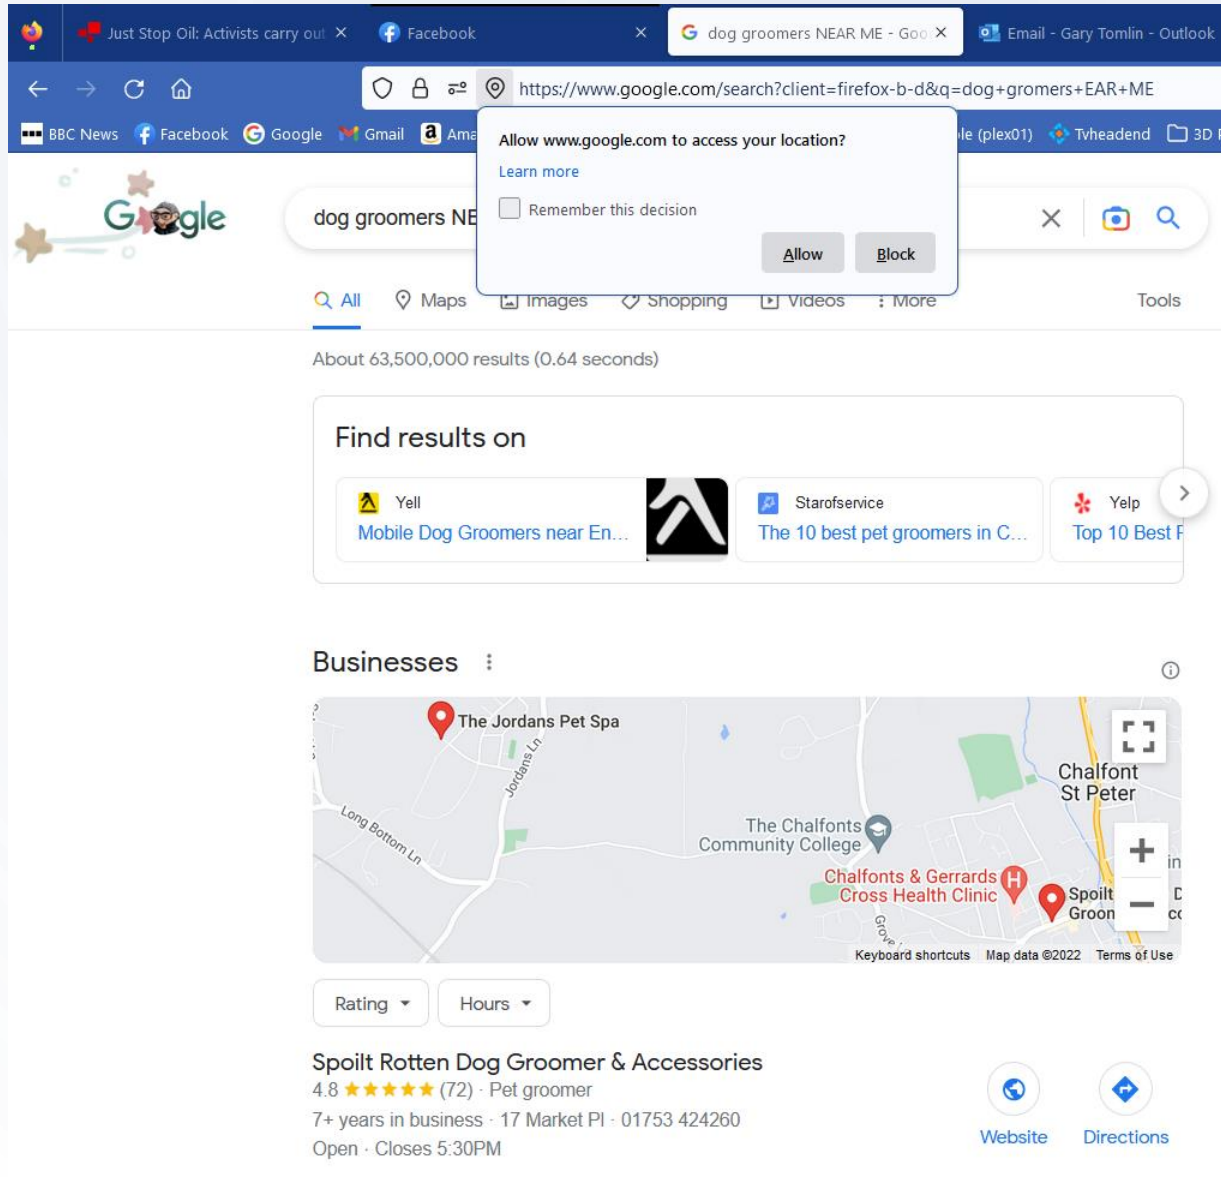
Just Stop Oil: Activists carry out ×
Facebook ×
dog groomers NEAR ME - Goo ×
Email - Gary Tomlin - Outlook

https://www.google.com/search?client=firefox-b-d&q=dog+gromers+EAR+ME

BBC News Facebook Google Gmail Ama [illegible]le (plex01) Tvheadend 3D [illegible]

Allow www.google.com to access your location?
Learn more
Remember this decision
Allow Block

dog groomers NE

All Maps Images Shopping Videos More Tools

About 63,500,000 results (0.64 seconds)

Find results on

Yell
Mobile Dog Groomers near En...

Starfservice
The 10 best pet groomers in C...

Yelp
Top 10 Best F

Businesses

The Jordans Pet Spa
Jordans Ln
Long Bottom Ln
The Chalfonts Community College
Chalfont St Peter
Chalfonts & Gerrards Cross Health Clinic
Spoilt Groom
Grove
Keyboard shortcuts Map data ©2022 Terms of Use

Rating Hours

Spoilt Rotten Dog Groomer & Accessories
4.8 ★★★★★ (72) · Pet groomer
7+ years in business · 17 Market Pl · 01753 424260
Open · Closes 5:30PM
Website Directions